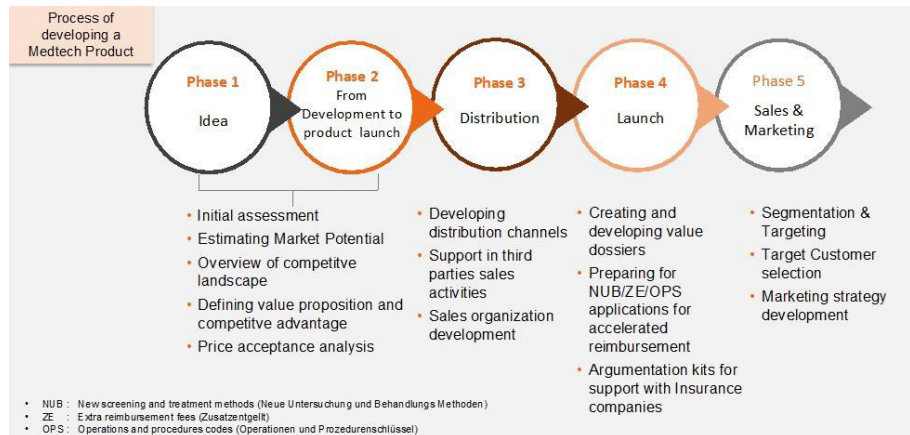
Process of developing a Medtech Product

Phase 1
Idea

Phase 2
From Development to product launch

Phase 3
Distribution

Phase 4
Launch

Phase 5
Sales & Marketing

• Initial assessment
• Estimating Market Potential
• Overview of competitve landscape
• Defining value proposition and competitve advantage
• Price acceptance analysis

• Developing distribution channels
• Support in third parties sales activities
• Sales organization development

• Creating and developing value dossiers
• Preparing for NUB/ZE/OPS applications for accelerated reimbursement
• Argumentation kits for support with Insurance companies

• Segmentation & Targeting
• Target Customer selection
• Marketing strategy development

• NUB : New screening and treatment methods (Neue Untersuchung und Behandlungs Methoden)
• ZE : Extra reimbursement fees (Zusatzentgelt)
• OPS : Operations and procedures codes (Operationen und Prozedurenschlüssel)